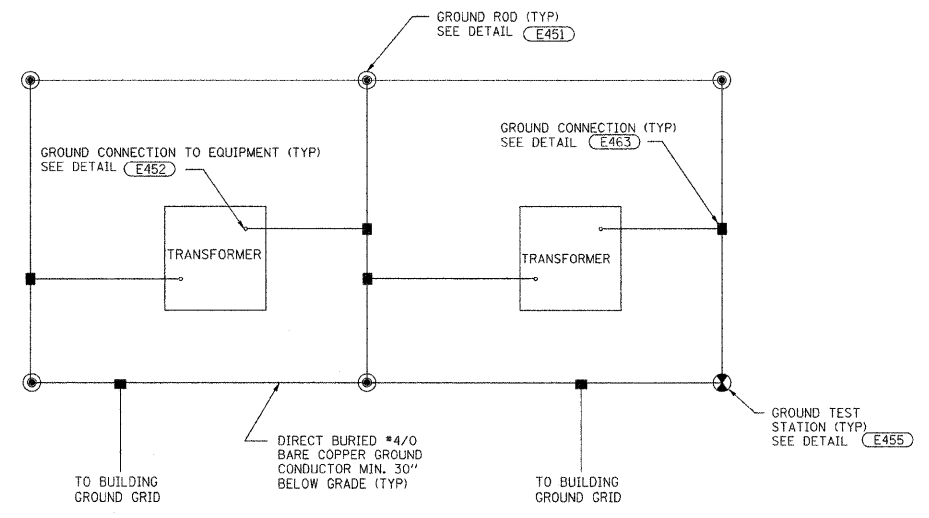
GROUND ROD (TYP)
SEE DETAIL (E451)

GROUND CONNECTION TO EQUIPMENT (TYP)
SEE DETAIL (E452)

GROUND CONNECTION (TYP)
SEE DETAIL (E463)

TRANSFORMER

TRANSFORMER

DIRECT BURIED #4/0 BARE COPPER GROUND CONDUCTOR MIN. 30" BELOW GRADE (TYP)

GROUND TEST STATION (TYP) SEE DETAIL (E455)

TO BUILDING GROUND GRID

TO BUILDING GROUND GRID